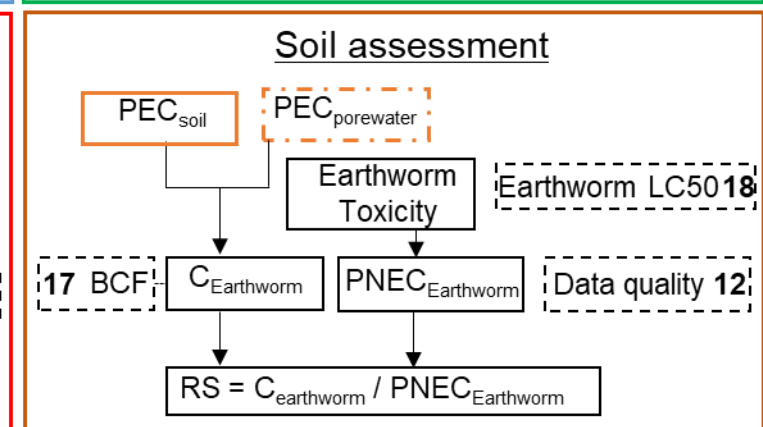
Soil assessment

$PEC_{soil}$

$PEC_{porewater}$

Earthworm Toxicity

Earthworm LC50 **18**

**17** BCF

$C_{Earthworm}$

$PNEC_{Earthworm}$

Data quality **12**

RS = $C_{earthworm}$ / $PNEC_{Earthworm}$